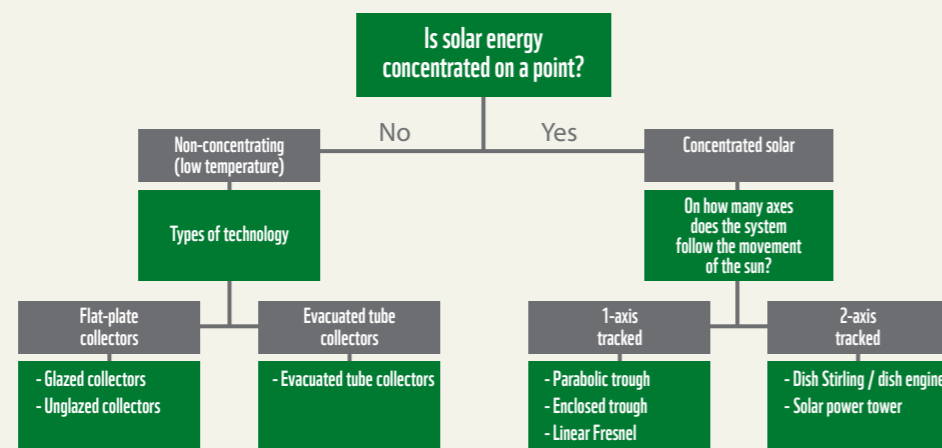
Is solar energy concentrated on a point?

No

Yes

Non-concentrating (low temperature)

Types of technology

Flat-plate collectors

- Glazed collectors
- Unglazed collectors

Evacuated tube collectors

- Evacuated tube collectors

Concentrated solar

On how many axes does the system follow the movement of the sun?

1-axis tracked

- Parabolic trough
- Enclosed trough
- Linear Fresnel

2-axis tracked

- Dish Stirling / dish engine
- Solar power tower